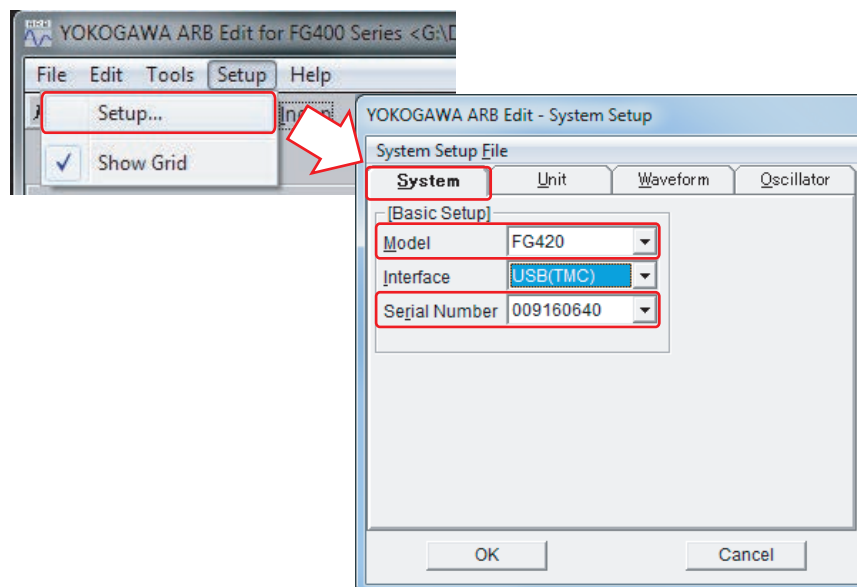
YOKOGAWA ARB Edit for FG400 Series <G:\D

File Edit Tools Setup Help

Setup...

Show Grid

YOKOGAWA ARB Edit - System Setup

System Setup File

System | Unit | Waveform | Oscillator

[Basic Setup]

Model FG420

Interface USB(TMC)

Serial Number 009160640

OK Cancel